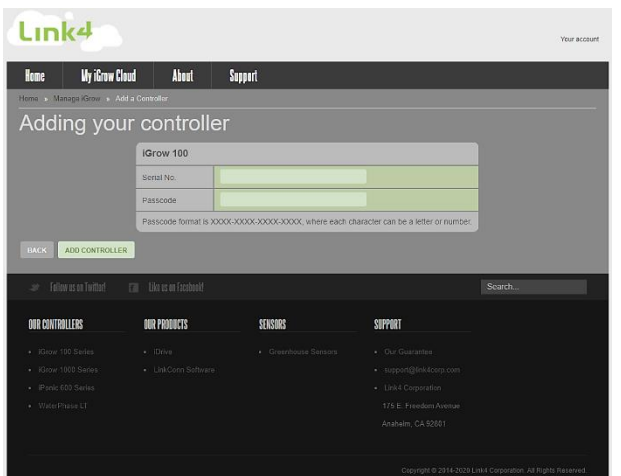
Link4

Your account

Home | My iGrow Cloud | About | Support

Home ▸ Manage iGrow ▸ Add a Controller

Adding your controller

iGrow 100

Serial No.

Passcode

Passcode format is XXXX-XXXX-XXXX-XXXX, where each character can be a letter or number.

BACK

ADD CONTROLLER

Follow us on Twitter!

Like us on Facebook!

Search...

OUR CONTROLLERS

- iGrow 100 Series
- iGrow 1000 Series
- iPonic 600 Series
- Wate Phase LT

OUR PRODUCTS

- iDrive
- LinkConn Software

SENSORS

- Greenhouse Sensors

SUPPORT

- Our Guarantee
- support@link4corp.com
- Link4 Corporation

175 E. Freedom Avenue

Anaheim, CA 92801

Copyright © 2014-2020 Link4 Corporation. All Rights Reserved.